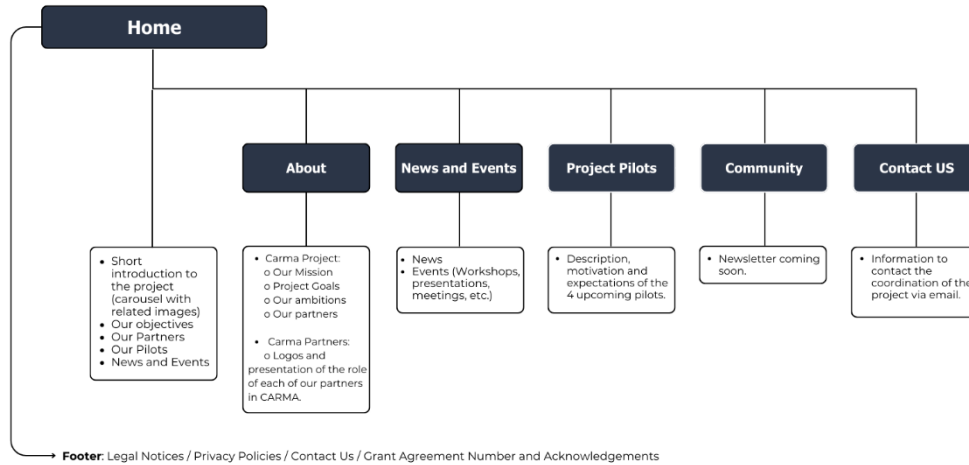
Home

About

News and Events

Project Pilots

Community

Contact US

• Short introduction to the project (carousel with related images)
• Our objectives
• Our Partners
• Our Pilots
• News and Events

• Carma Project:
o Our Mission
o Project Goals
o Our ambitions
o Our partners

• Carma Partners:
o Logos and presentation of the role of each of our partners in CARMA.

• News
• Events (Workshops, presentations, meetings, etc.)

• Description, motivation and expectations of the 4 upcoming pilots.

• Newsletter coming soon.

• Information to contact the coordination of the project via email.

Footer: Legal Notices / Privacy Policies / Contact Us / Grant Agreement Number and Acknowledgements